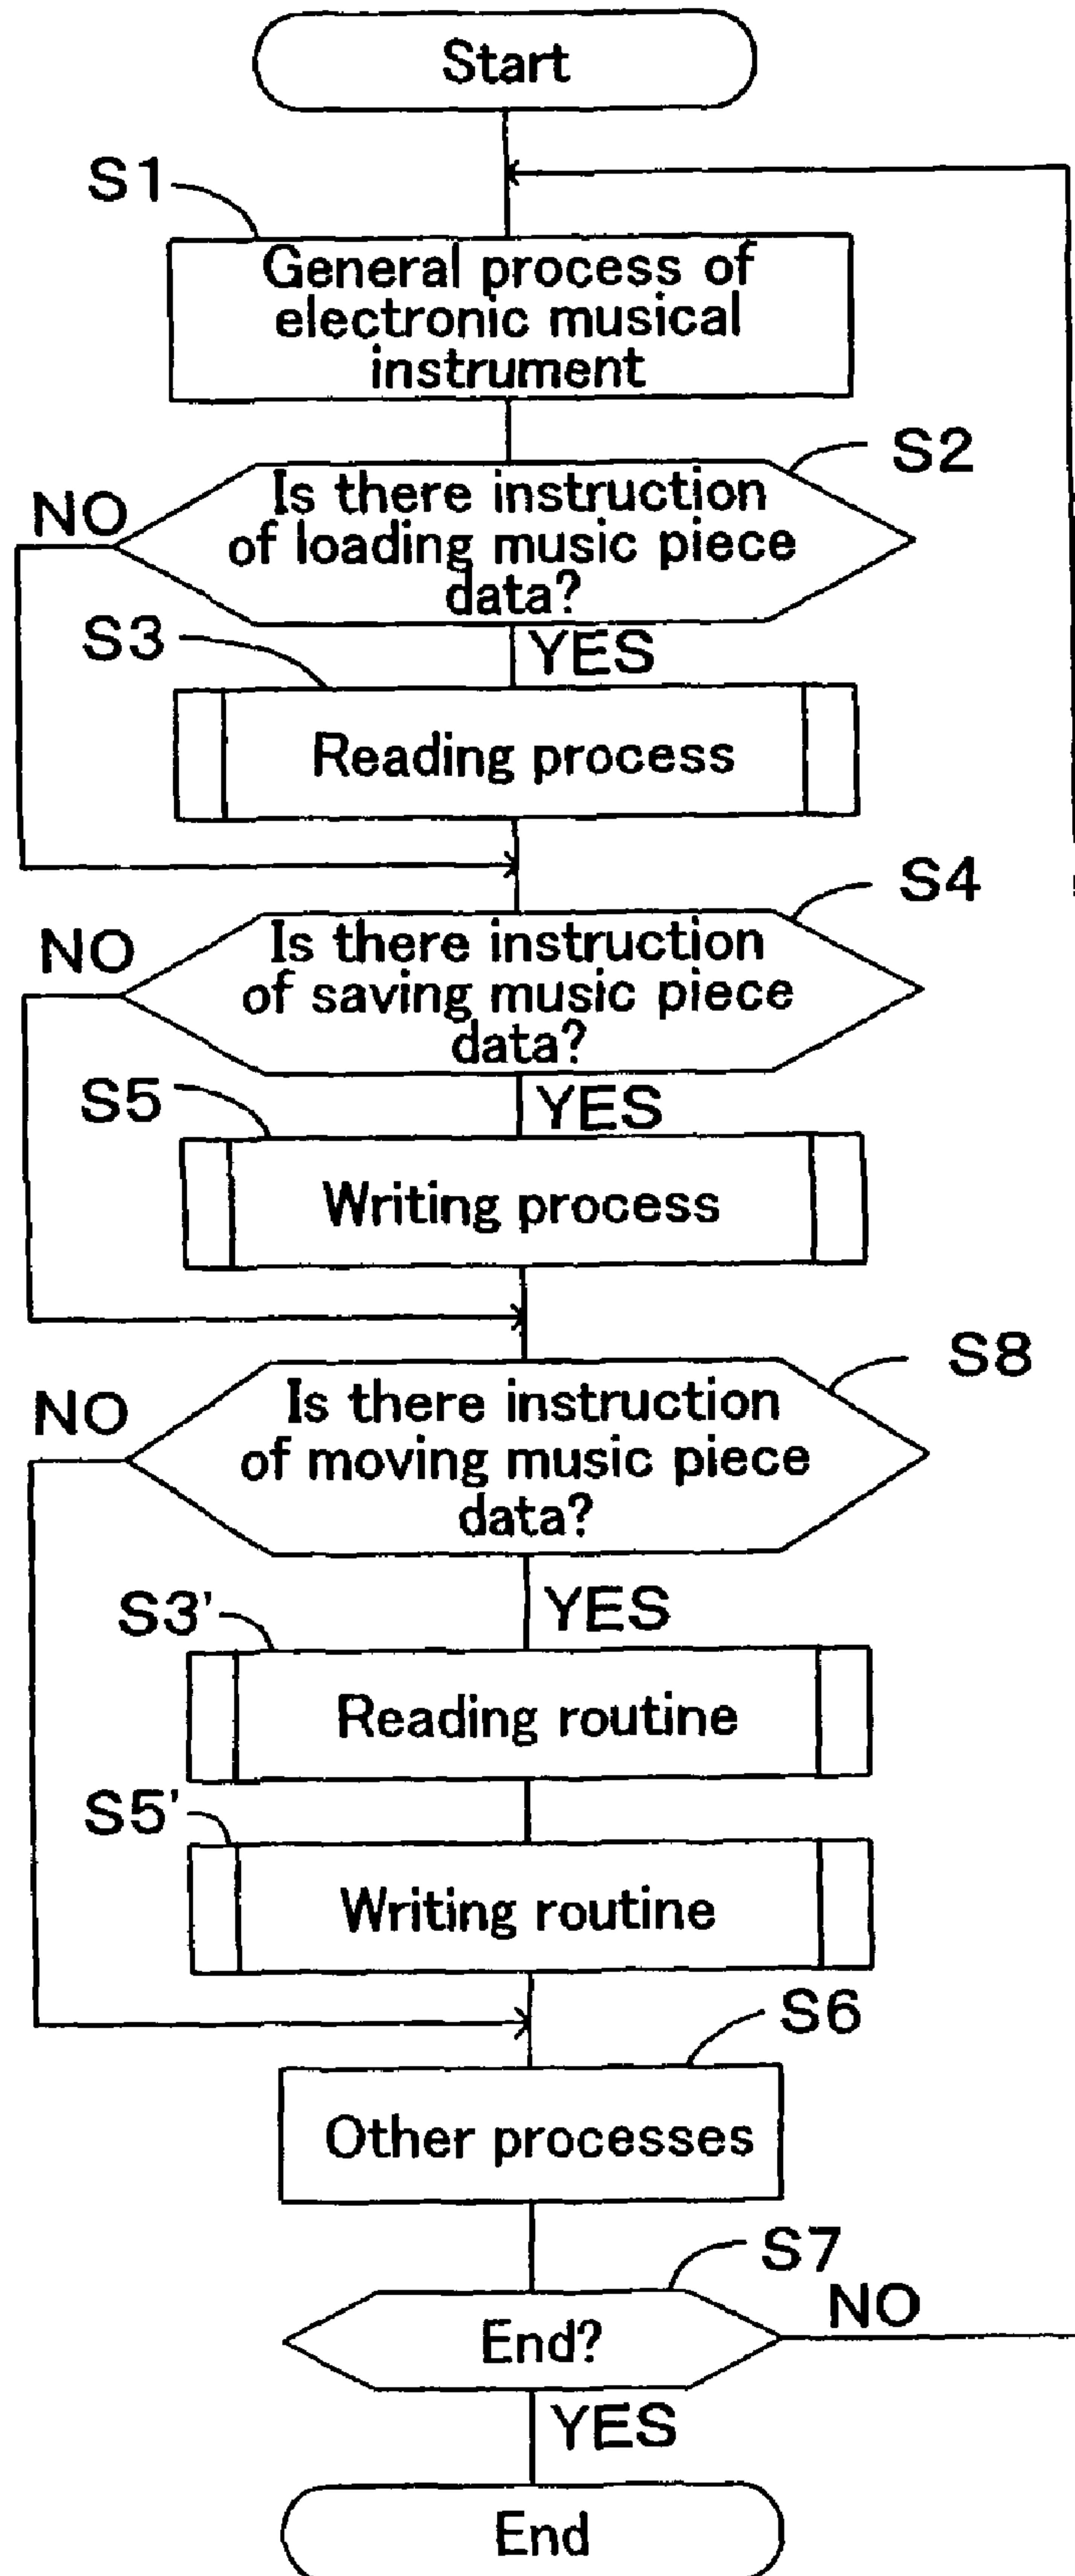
Start

S1

General process of electronic musical instrument

S2

NO

Is there instruction of loading music piece data?

S3

YES

Reading process

S4

NO

Is there instruction of saving music piece data?

S5

YES

Writing process

S8

NO

Is there instruction of moving music piece data?

YES

S3'

Reading routine

S5'

Writing routine

S6

Other processes

S7

NO

End?

YES

End